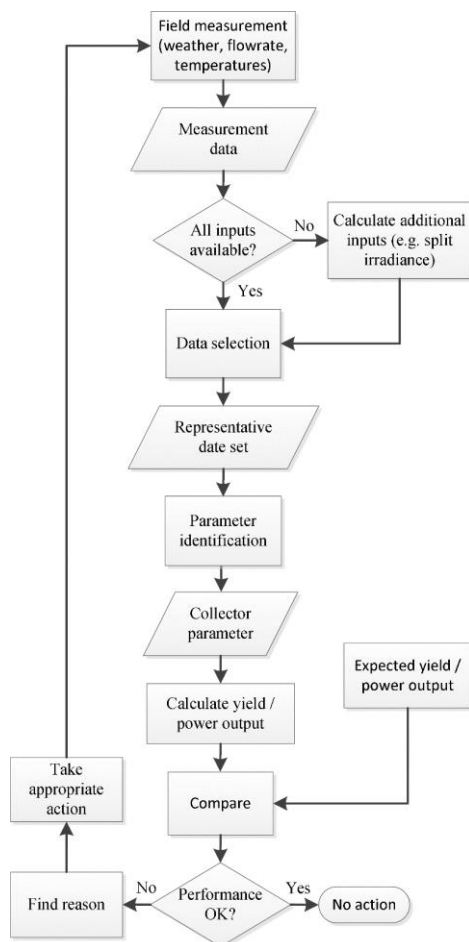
Field measurement (weather, flowrate, temperatures)

Measurement data

All inputs available?

No

Calculate additional inputs (e.g. split irradiance)

Yes

Data selection

Representative date set

Parameter identification

Collector parameter

Expected yield / power output

Calculate yield / power output

Take appropriate action

Compare

No

Performance OK?

Yes

Find reason

No action